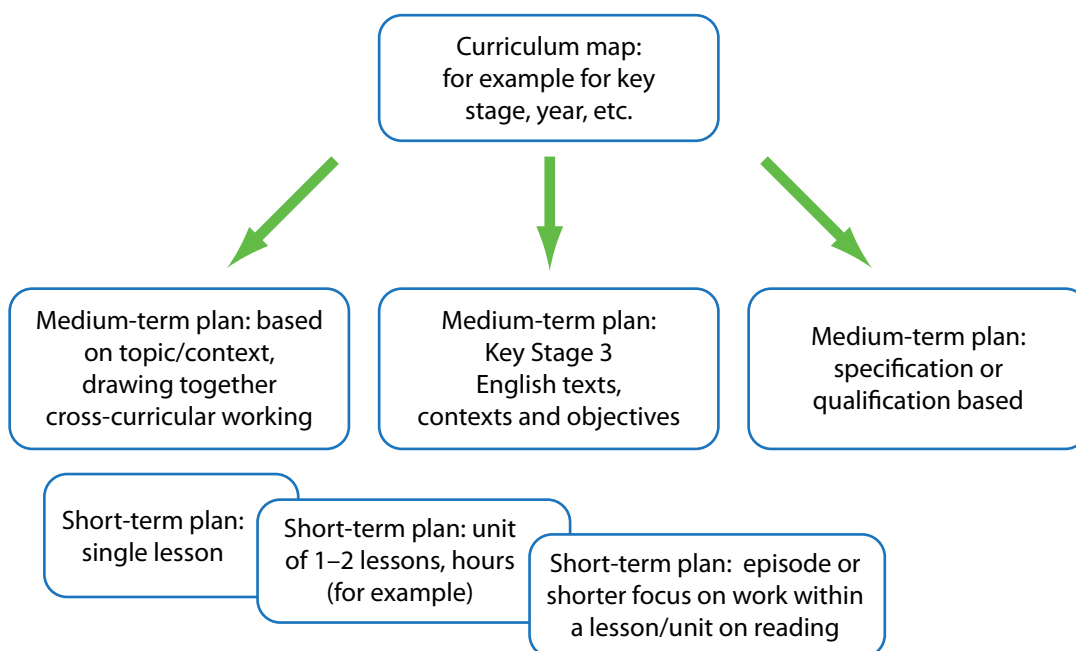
Curriculum map: for example for key stage, year, etc.

Medium-term plan: based on topic/context, drawing together cross-curricular working

Medium-term plan: Key Stage 3 English texts, contexts and objectives

Medium-term plan: specification or qualification based

Short-term plan: single lesson

Short-term plan: unit of 1–2 lessons, hours (for example)

Short-term plan: episode or shorter focus on work within a lesson/unit on reading